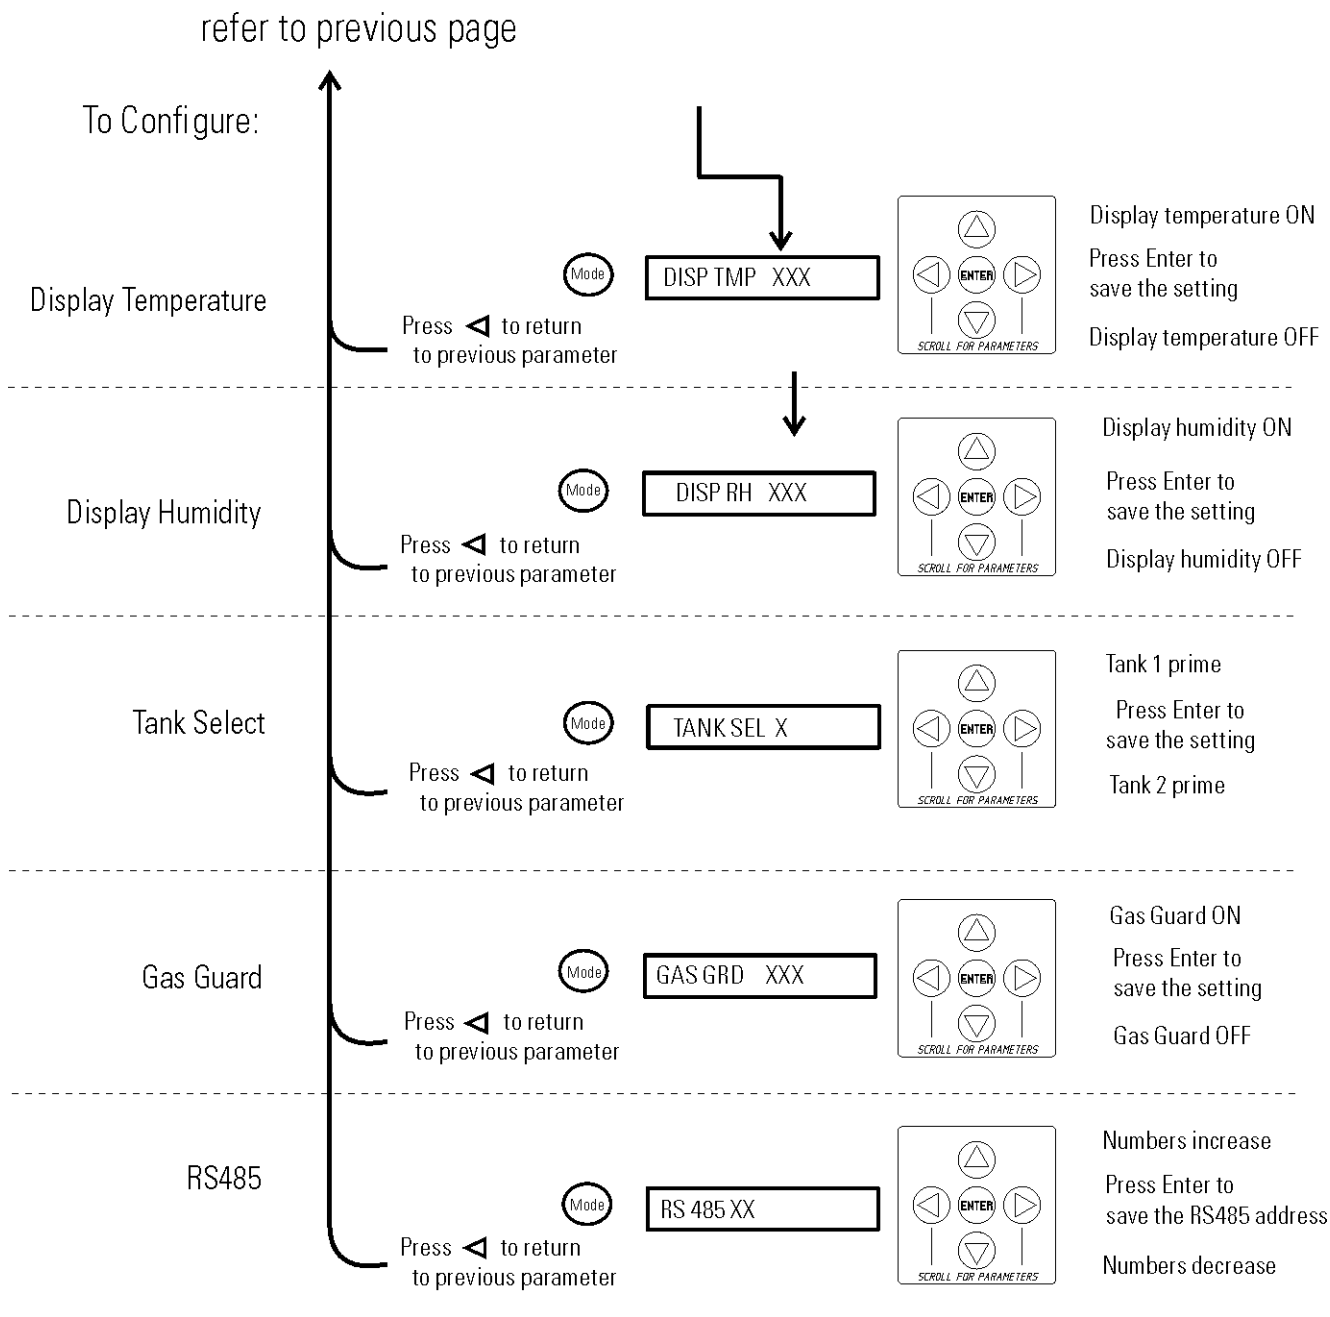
refer to previous page

To Configure:

Display Temperature

Mode

DISP TMP XXX

ENTER

SCROLL FOR PARAMETERS

Display temperature ON

Press Enter to save the setting

Display temperature OFF

Press ◁ to return to previous parameter

Display Humidity

Mode

DISP RH XXX

ENTER

SCROLL FOR PARAMETERS

Display humidity ON

Press Enter to save the setting

Display humidity OFF

Press ◁ to return to previous parameter

Tank Select

Mode

TANK SEL X

ENTER

SCROLL FOR PARAMETERS

Tank 1 prime

Press Enter to save the setting

Tank 2 prime

Press ◁ to return to previous parameter

Gas Guard

Mode

GAS GRD XXX

ENTER

SCROLL FOR PARAMETERS

Gas Guard ON

Press Enter to save the setting

Gas Guard OFF

Press ◁ to return to previous parameter

RS485

Mode

RS 485 XX

ENTER

SCROLL FOR PARAMETERS

Numbers increase

Press Enter to save the RS485 address

Numbers decrease

Press ◁ to return to previous parameter